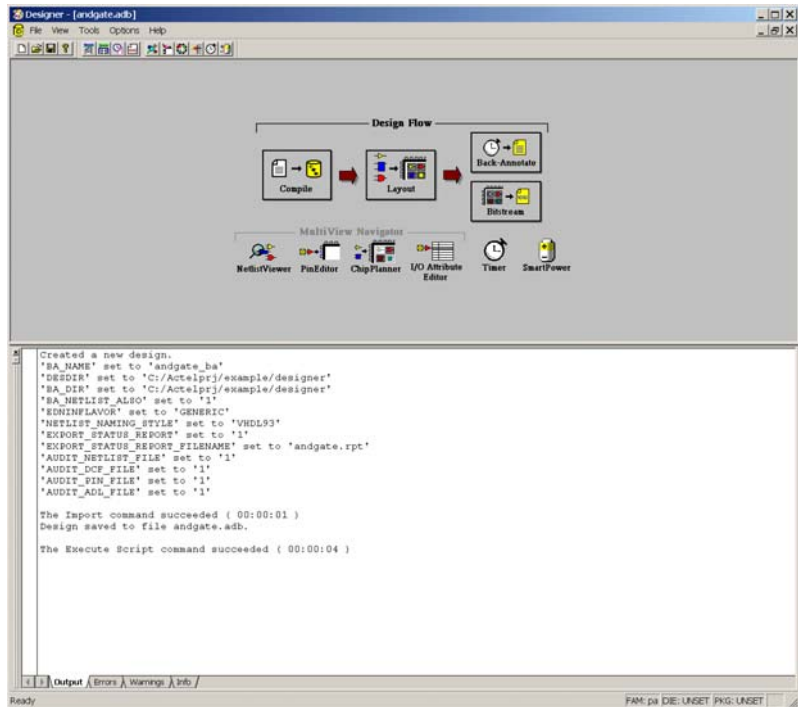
Designer - [andgate.adb]
File View Tools Options Help

Design Flow
Compile
Layout
Back-Annotate
Bitstream
MultiView Navigator
NetlistViewer
PinEditor
ChipPlanner
I/O Attribute Editor
Timer
SmartPower

Created a new design.
'BA_NAME' set to 'andgate_ba'
'DESDIR' set to 'C:/Actelprj/example/designer'
'BA_DIR' set to 'C:/Actelprj/example/designer'
'BA_NETLIST_ALSO' set to '1'
'EDNINFLAVOR' set to 'GENERIC'
'NETLIST_NAMING_STYLE' set to 'VHDL93'
'EXPORT_STATUS_REPORT' set to '1'
'EXPORT_STATUS_REPORT_FILENAME' set to 'andgate.rpt'
'AUDIT_NETLIST_FILE' set to '1'
'AUDIT_DCF_FILE' set to '1'
'AUDIT_PIN_FILE' set to '1'
'AUDIT_ADL_FILE' set to '1'

The Import command succeeded ( 00:00:01 )
Design saved to file andgate.adb.

The Execute Script command succeeded ( 00:00:04 )

Output Errors Warnings Info
Ready
FAM: pa DIE: UNSET PKG: UNSET